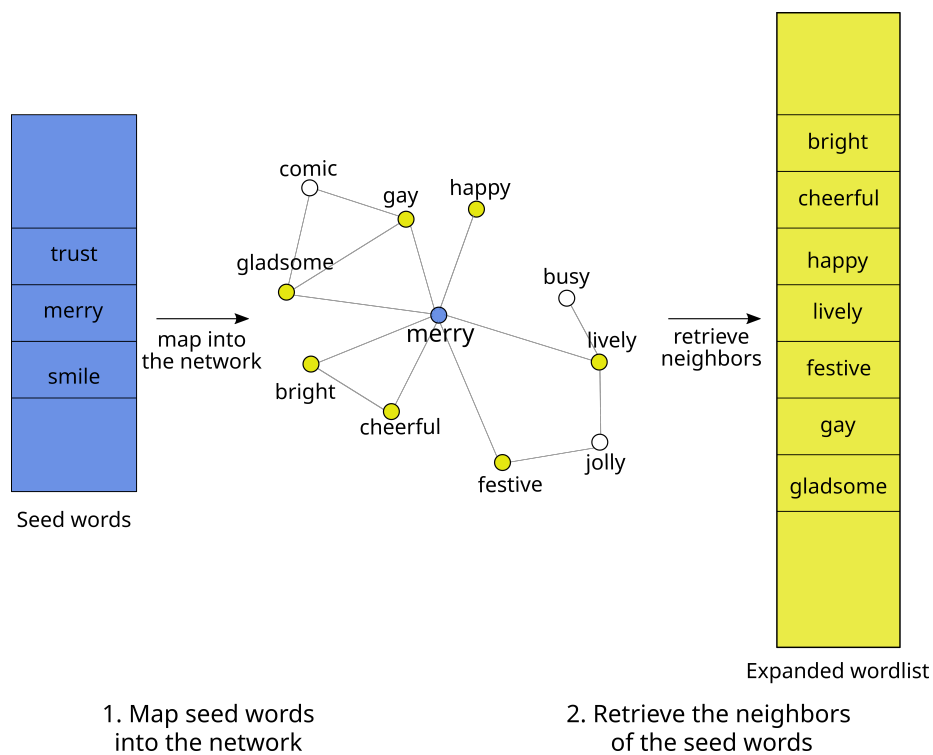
trust
merry
smile

Seed words

map into the network

comic
gay
happy
gladsome
busy
merry
lively
bright
cheerful
jolly
festive

retrieve neighbors

bright
cheerful
happy
lively
festive
gay
gladsome

Expanded wordlist

1. Map seed words into the network

2. Retrieve the neighbors of the seed words